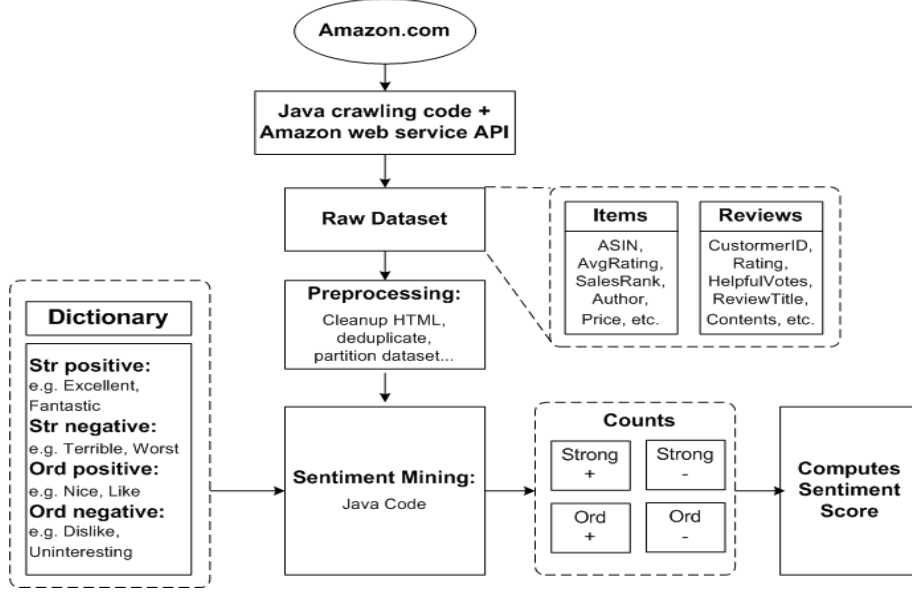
Amazon.com

Java crawling code + Amazon web service API

Raw Dataset

Items

ASIN, AvgRating, SalesRank, Author, Price, etc.

Reviews

CustormerID, Rating, HelpfulVotes, ReviewTitle, Contents, etc.

Preprocessing:

Cleanup HTML, deduplicate, partition dataset...

Dictionary

Str positive:
e.g. Excellent, Fantastic

Str negative:
e.g. Terrible, Worst

Ord positive:
e.g. Nice, Like

Ord negative:
e.g. Dislike, Uninteresting

Sentiment Mining:

Java Code

Counts

Strong +

Strong -

Ord +

Ord -

Computes Sentiment Score